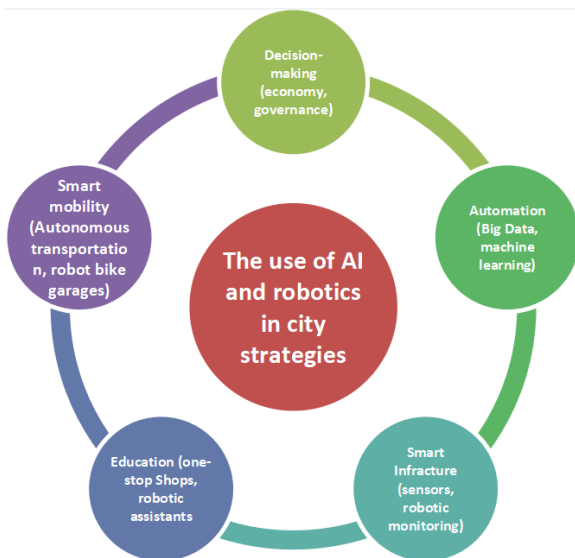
The use of AI and robotics in city strategies

Decision-making (economy, governance)

Automation (Big Data, machine learning)

Smart Infracture (sensors, robotic monitoring)

Education (one-stop Shops, robotic assistants

Smart mobility (Autonomous transportation, robot bike garages)